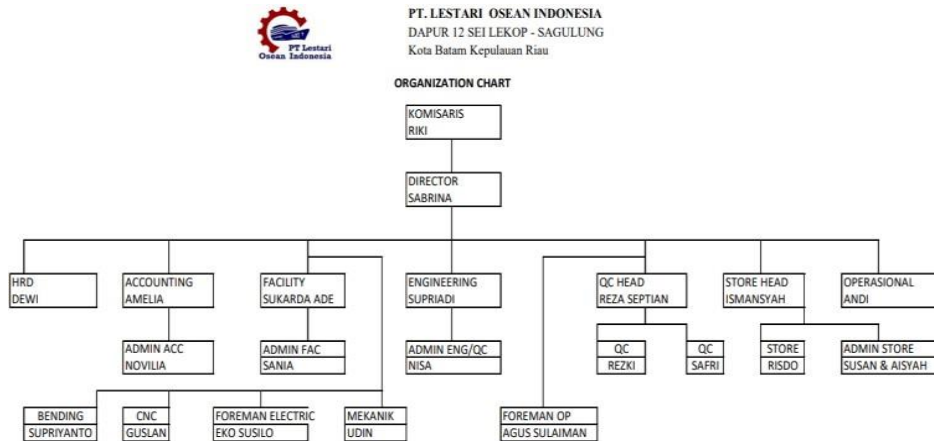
PT Lestari Osean Indonesia

PT. LESTARI OSEAN INDONESIA
DAPUR 12 SEI LEKOP - SAGULUNG
Kota Batam Kepulauan Riau

ORGANIZATION CHART

KOMISARIS
RIKI

DIRECTOR
SABRINA

HRD
DEWI

ACCOUNTING
AMELIA

FACILITY
SUKARDA ADE

ENGINEERING
SUPRIADI

QC HEAD
REZA SEPTIAN

STORE HEAD
ISMANSYAH

OPERASIONAL
ANDI

ADMIN ACC
NOVILIA

ADMIN FAC
SANIA

ADMIN ENG/QC
NISA

QC
REZKI

QC
SAFRI

STORE
RISDO

ADMIN STORE
SUSAN & AISYAH

BENDING
SUPRIYANTO

CNC
GUSLAN

FOREMAN ELECTRIC
EKO SUSILO

MEKANIK
UDIN

FOREMAN OP
AGUS SULAIMAN